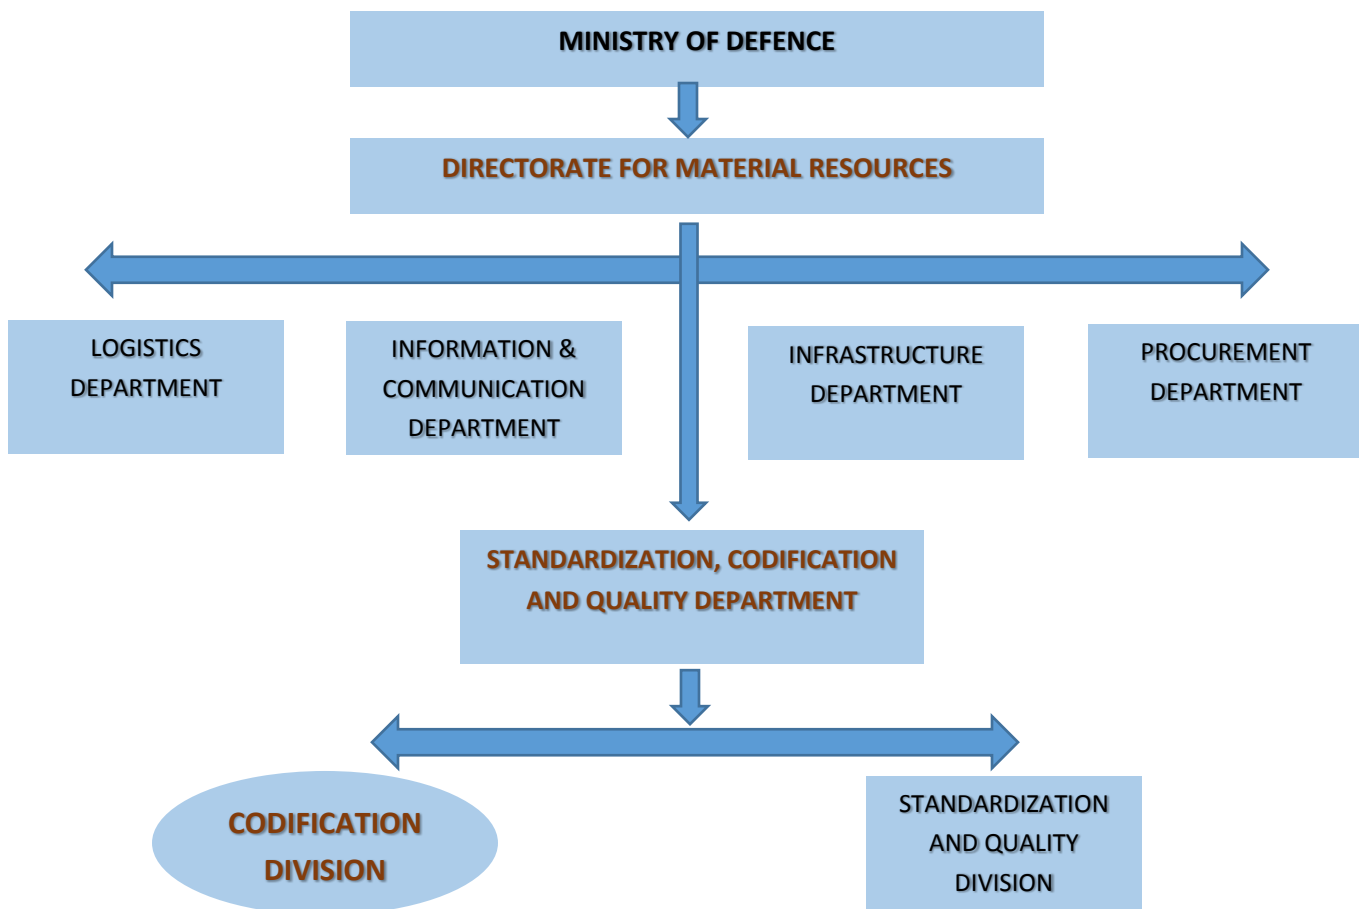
MINISTRY OF DEFENCE

DIRECTORATE FOR MATERIAL RESOURCES

LOGISTICS DEPARTMENT

INFORMATION & COMMUNICATION DEPARTMENT

INFRASTRUCTURE DEPARTMENT

PROCUREMENT DEPARTMENT

STANDARDIZATION, CODIFICATION AND QUALITY DEPARTMENT

CODIFICATION DIVISION

STANDARDIZATION AND QUALITY DIVISION